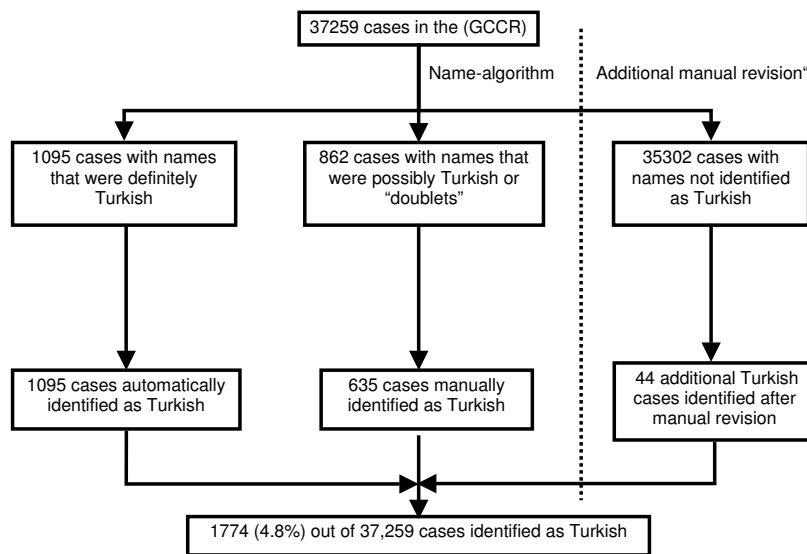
37259 cases in the (GCCR)

Name-algorithm

Additional manual revision"

1095 cases with names that were definitely Turkish

862 cases with names that were possibly Turkish or "doublets"

35302 cases with names not identified as Turkish

1095 cases automatically identified as Turkish

635 cases manually identified as Turkish

44 additional Turkish cases identified after manual revision

1774 (4.8%) out of 37,259 cases identified as Turkish